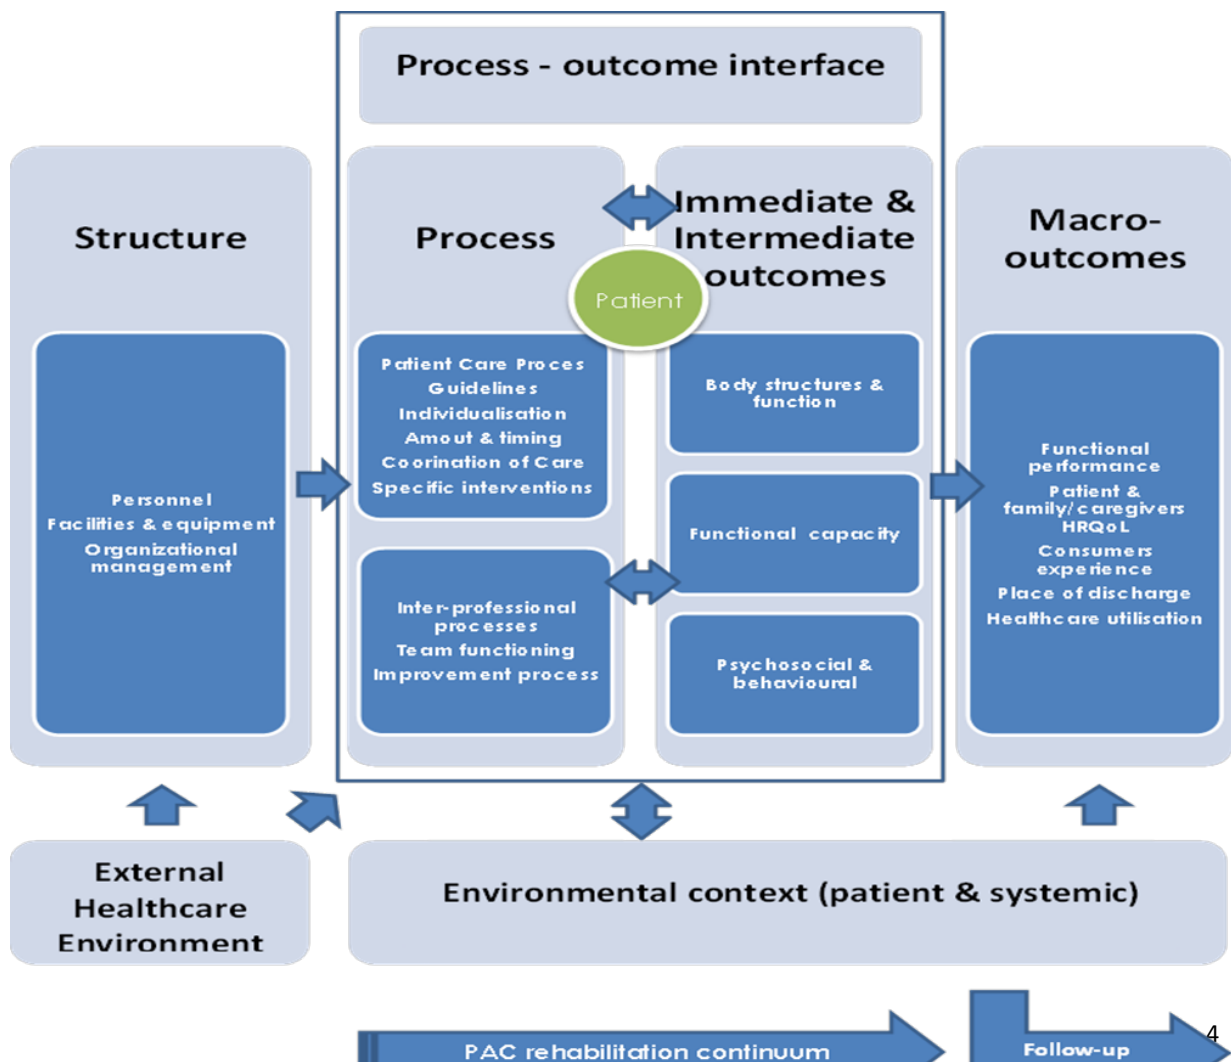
Process - outcome interface

Structure

Personnel
Facilities & equipment
Organizational management

Process

Patient Care Proces
Guidelines
Individualisation
Amout & timing
Coorination of Care
Specific interventions

Inter-professional processes
Team functioning
Improvement process

Patient

Immediate & Intermediate outcomes

Body structures & function

Functional capacity

Psychosocial & behavioural

Macro-outcomes

Functional performance
Patient & family/caregivers HRQoL
Consumers experience
Place of discharge
Healthcare utilisation

External Healthcare Environment

Environmental context (patient & systemic)

PAC rehabilitation continuum

Follow-up

4